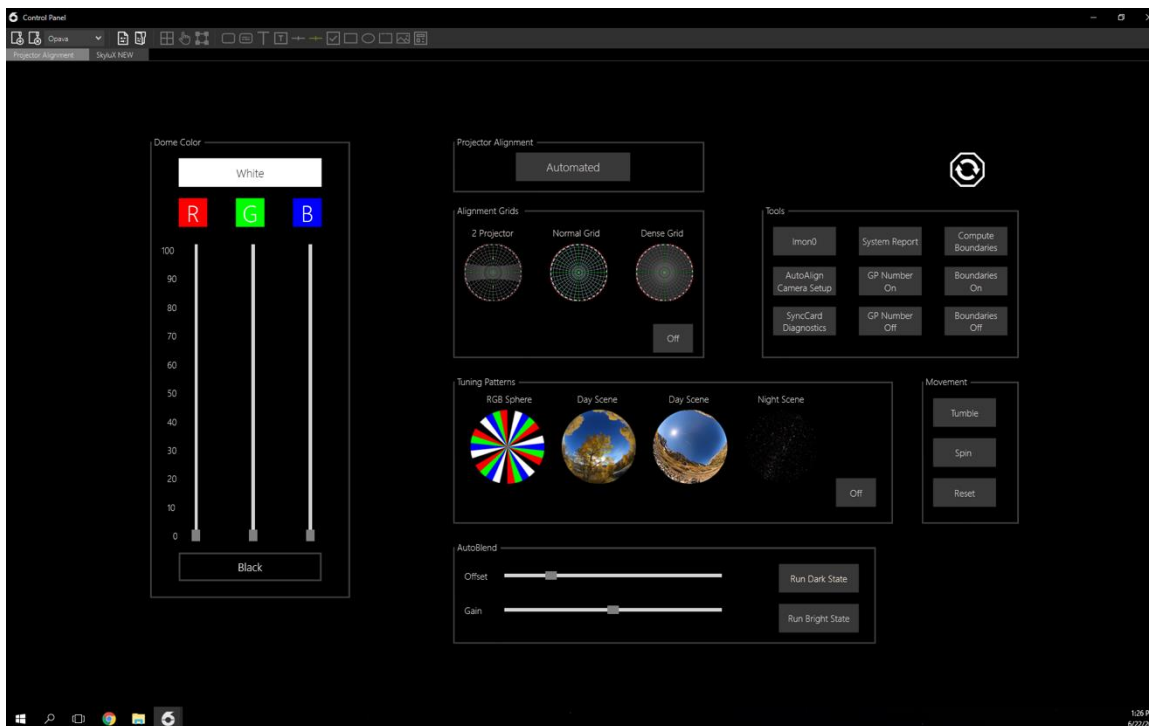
Control Panel

Opava

Projector Alignment SkyluX NEW

Dome Color

White

R G B

100
90
80
70
60
50
40
30
20
10
0

Black

Projector Alignment

Automated

Alignment Grids

2 Projector Normal Grid Dense Grid

Off

Tools

Imon0 System Report Compute Boundaries

AutoAlign Camera Setup GP Number On Boundaries On

SyncCard Diagnostics GP Number Off Boundaries Off

Tuning Patterns

RGB Sphere Day Scene Day Scene Night Scene

Off

Movement

Tumble

Spin

Reset

AutoBlend

Offset

Gain

Run Dark State

Run Bright State

1:26 P
6/22/2